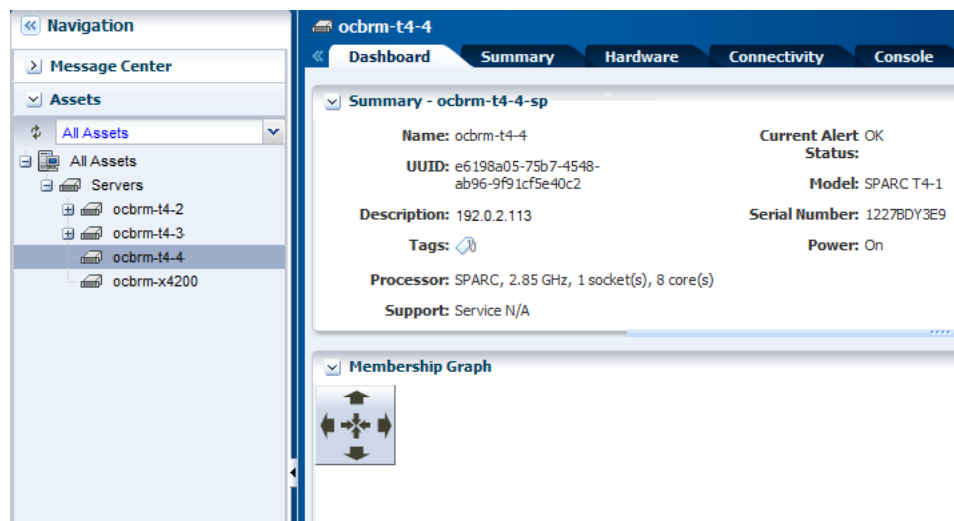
Navigation

Message Center

Assets

All Assets

All Assets
Servers
ocbrm-t4-2
ocbrm-t4-3
ocbrm-t4-4
ocbrm-x4200

ocbrm-t4-4

Dashboard Summary Hardware Connectivity Console

Summary - ocbrm-t4-4-sp

Name: ocbrm-t4-4
UUID: e6198a05-75b7-4548-ab96-9f91cf5e40c2
Description: 192.0.2.113
Tags:
Processor: SPARC, 2.85 GHz, 1 socket(s), 8 core(s)
Support: Service N/A

Current Alert Status: OK
Model: SPARC T4-1
Serial Number: 1227BDY3E9
Power: On

Membership Graph